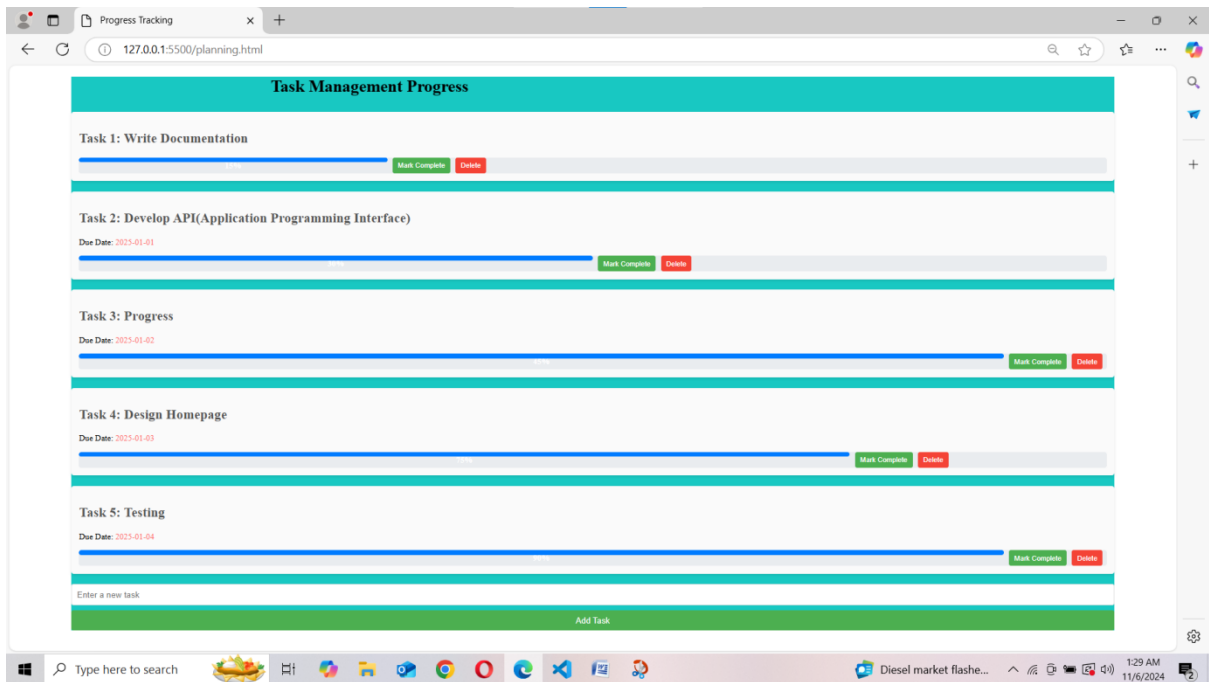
Progress Tracking

127.0.0.1:5500/planning.html

Task Management Progress

Task 1: Write Documentation

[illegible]

Mark Complete Delete

Task 2: Develop API(Application Programming Interface)

Due Date: 2025-01-01

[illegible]

Mark Complete Delete

Task 3: Progress

Due Date: 2025-01-02

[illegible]

Mark Complete Delete

Task 4: Design Homepage

Due Date: 2025-01-03

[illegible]

Mark Complete Delete

Task 5: Testing

Due Date: 2025-01-04

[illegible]

Mark Complete Delete

Enter a new task

Add Task

Type here to search

Diesel market flashe...

1:29 AM
11/6/2024